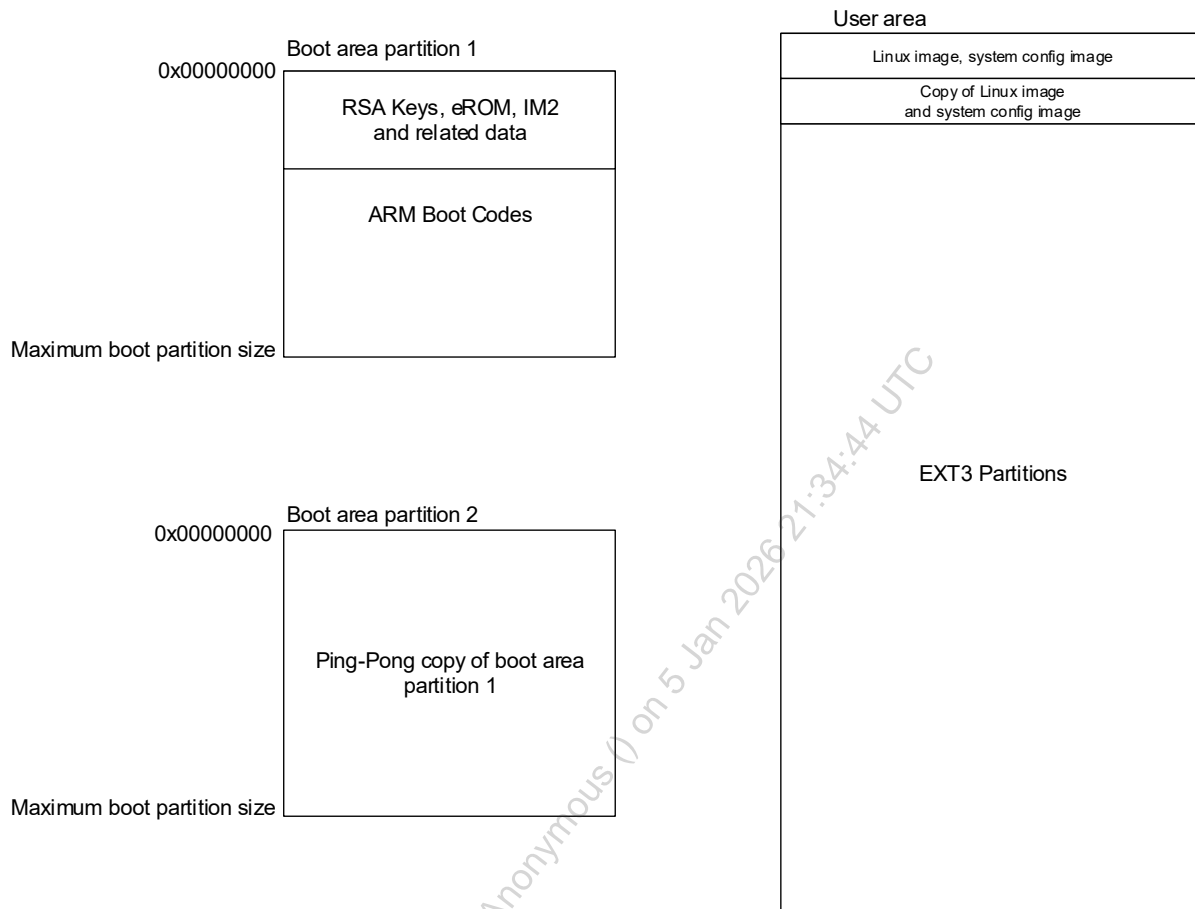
Boot area partition 1

0x00000000

RSA Keys, eROM, IM2 and related data

ARM Boot Codes

Maximum boot partition size

Boot area partition 2

0x00000000

Ping-Pong copy of boot area partition 1

Maximum boot partition size

User area

Linux image, system config image

Copy of Linux image and system config image

EXT3 Partitions

Anonymous () on 5 Jan 2026 21:34:44 UTC